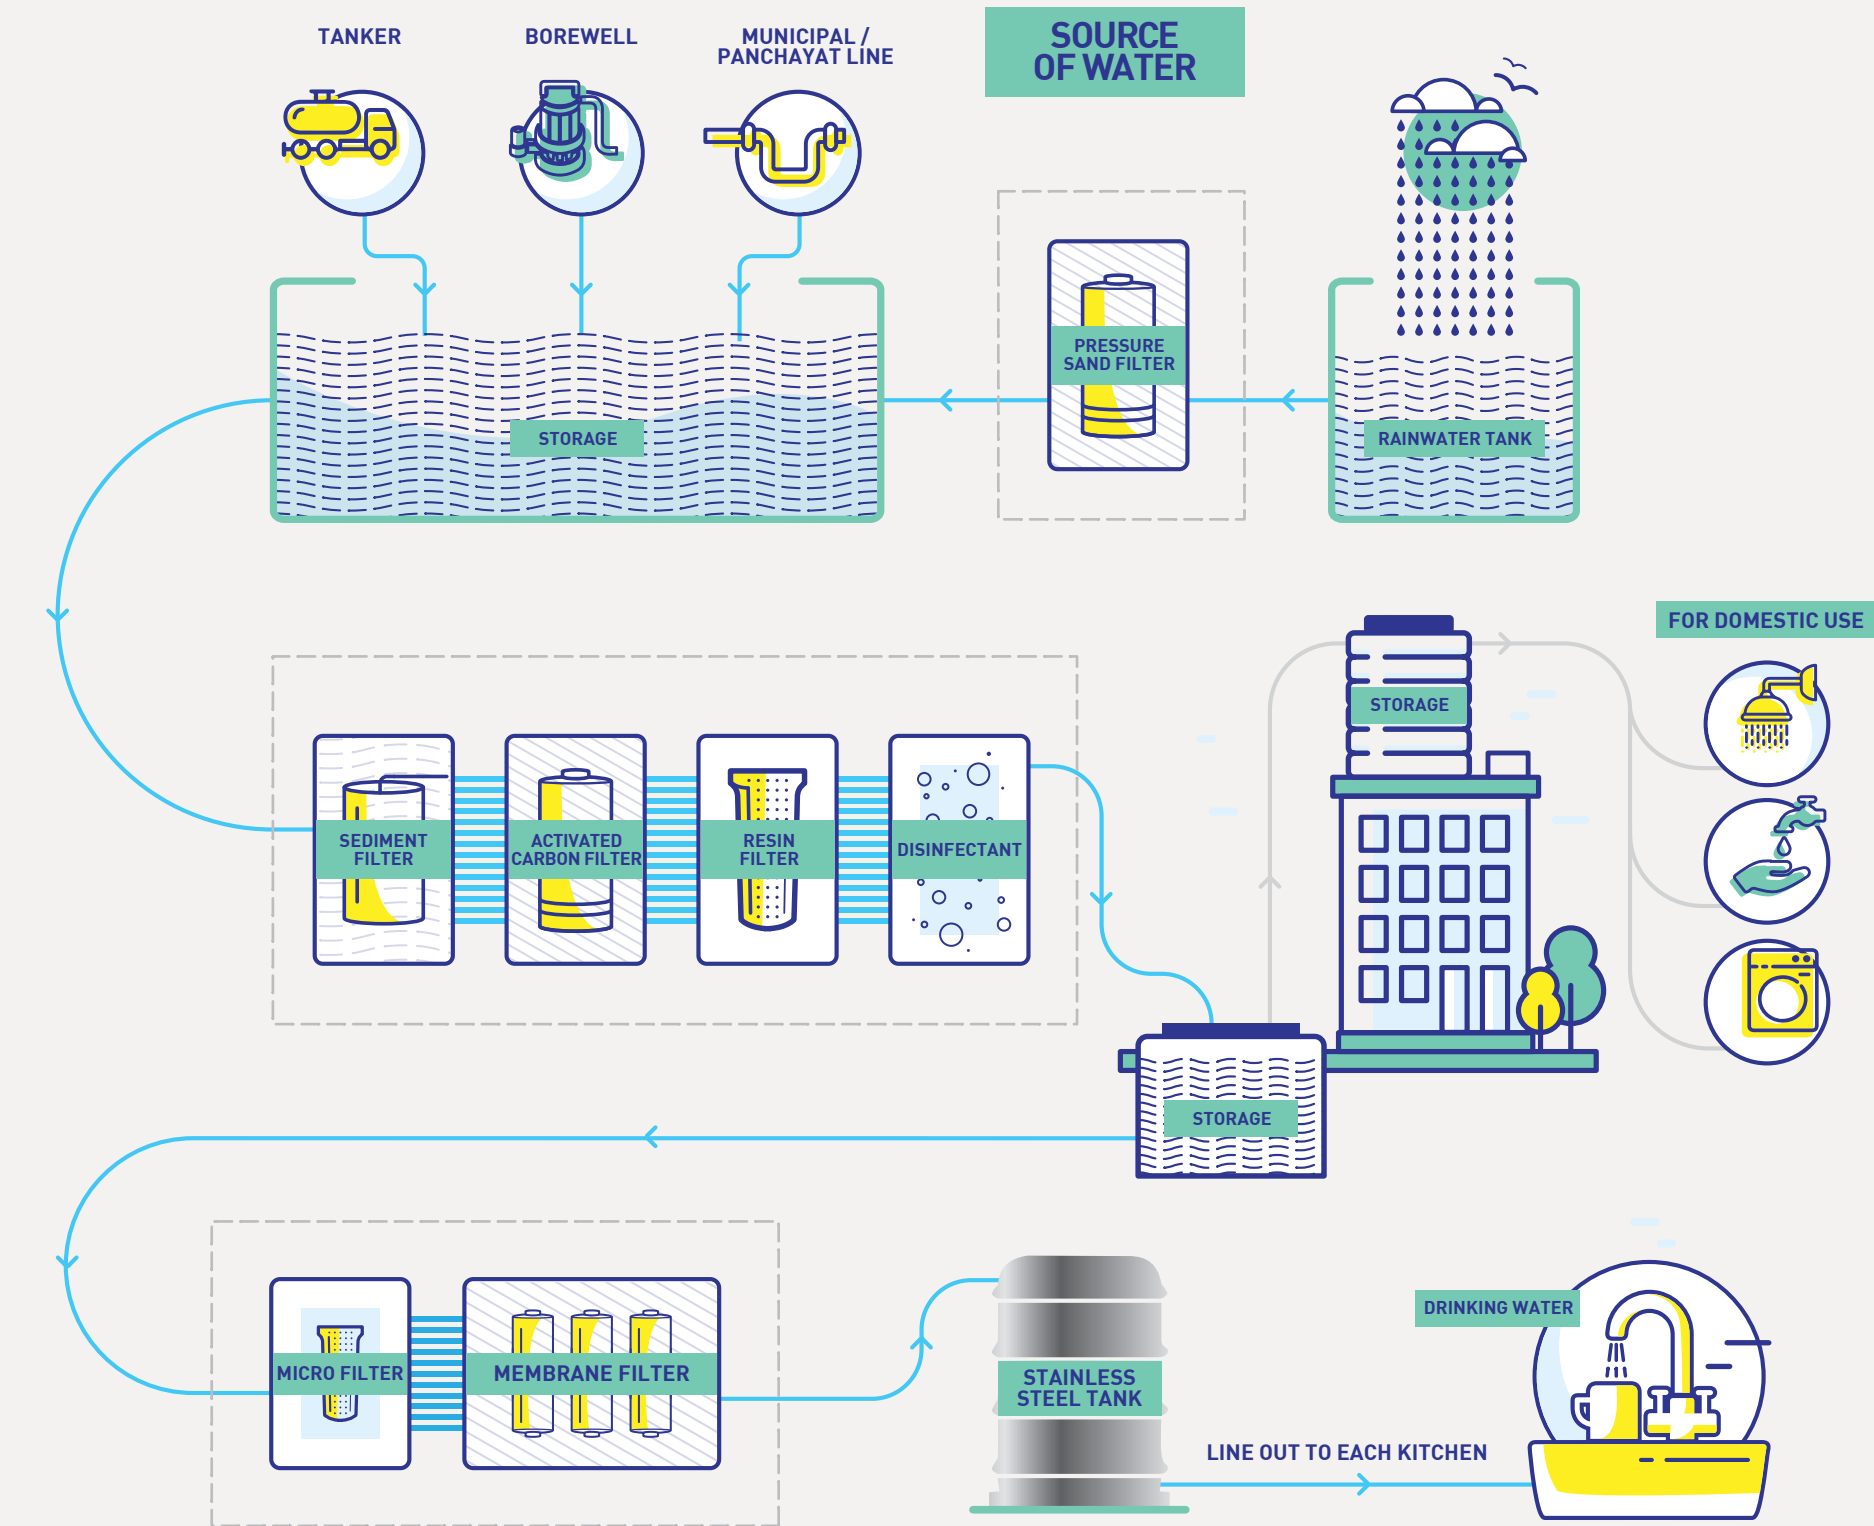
TANKER

BOREWELL

MUNICIPAL / PANCHAYAT LINE

SOURCE OF WATER

PRESSURE SAND FILTER

STORAGE

RAINWATER TANK

SEDIMENT FILTER

ACTIVATED CARBON FILTER

RESIN FILTER

DISINFECTANT

STORAGE

FOR DOMESTIC USE

STORAGE

MICRO FILTER

MEMBRANE FILTER

STAINLESS STEEL TANK

DRINKING WATER

LINE OUT TO EACH KITCHEN